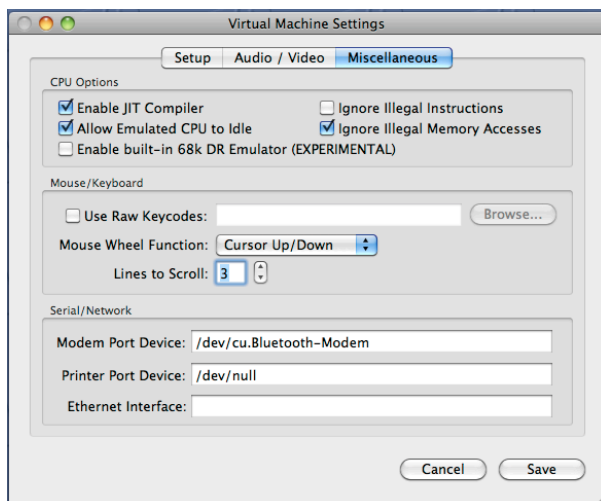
Virtual Machine Settings

Setup | Audio / Video | Miscellaneous

CPU Options

Enable JIT Compiler
Ignore Illegal Instructions
Allow Emulated CPU to Idle
Ignore Illegal Memory Accesses
Enable built-in 68k DR Emulator (EXPERIMENTAL)

Mouse/Keyboard

Use Raw Keycodes:
Browse...
Mouse Wheel Function: Cursor Up/Down
Lines to Scroll: 3

Serial/Network

Modem Port Device: /dev/cu.Bluetooth-Modem
Printer Port Device: /dev/null
Ethernet Interface:

Cancel
Save